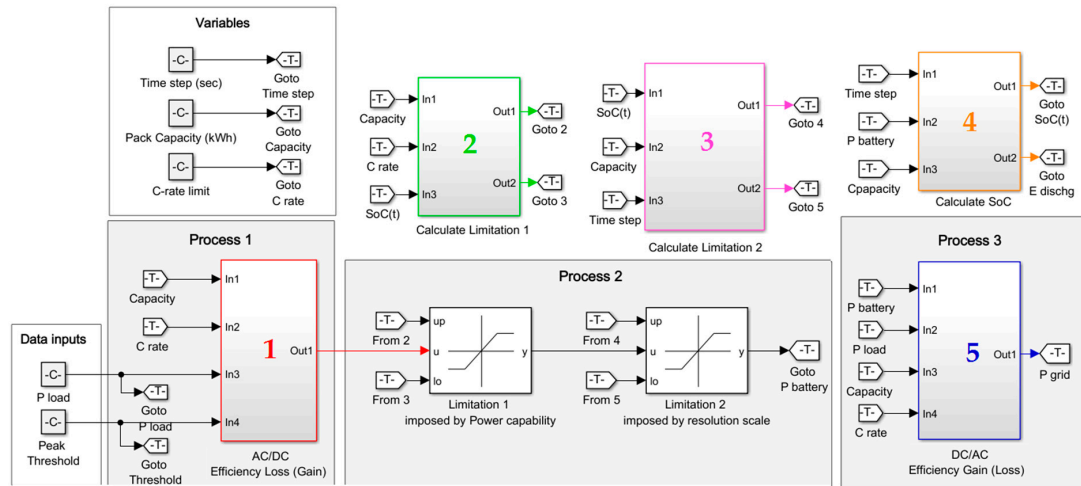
Variables

-C- Time step (sec) → -T- Goto Time step
-C- Pack Capacity (kWh) → -T- Goto Capacity
-C- C-rate limit → -T- Goto C rate

-T- Capacity In1
-T- C rate In2
-T- SoC(t) In3
2
Out1 -T- Goto 2
Out2 -T- Goto 3
Calculate Limitation 1

-T- SoC(t) In1
-T- Capacity In2
-T- Time step In3
3
Out1 -T- Goto 4
Out2 -T- Goto 5
Calculate Limitation 2

-T- Time step In1
-T- P battery In2
-T- Cpapacity In3
4
Out1 -T- Goto SoC(t)
Out2 -T- Goto E dischg
Calculate SoC

Process 1

-T- Capacity In1
-T- C rate In2
In3
In4
1
Out1
AC/DC Efficiency Loss (Gain)

Data inputs

-C- P load
-T- Goto P load
-C- Peak Threshold
-T- Goto Threshold

Process 2

-T- From 2
-T- From 3
up
u
lo
y
Limitation 1 imposed by Power capability

-T- From 4
-T- From 5
up
u
lo
y
Limitation 2 imposed by resolution scale

-T- Goto P battery

Process 3

-T- P battery In1
-T- P load In2
-T- Capacity In3
-T- C rate In4
5
Out1 -T- P grid
DC/AC Efficiency Gain (Loss)